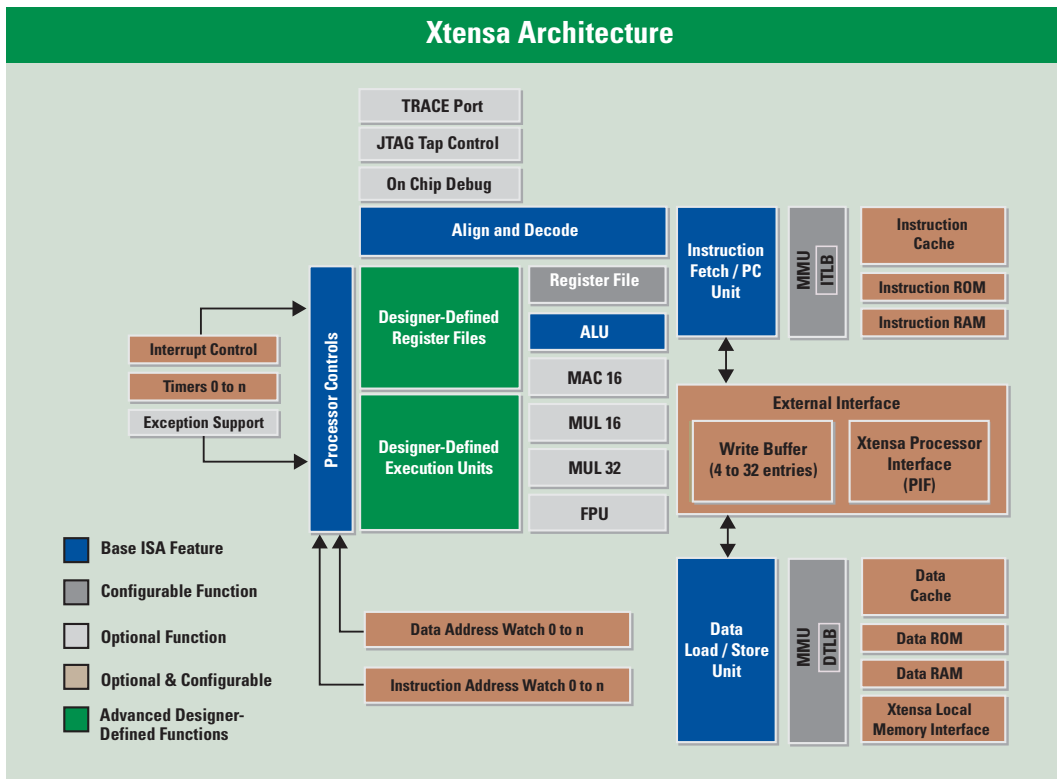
Xtensa Architecture

TRACE Port

JTAG Tap Control

On Chip Debug

Align and Decode

Instruction Fetch / PC Unit

MMU

ITLB

Instruction Cache

Instruction ROM

Instruction RAM

Processor Controls

Designer-Defined Register Files

Register File

ALU

MAC 16

MUL 16

MUL 32

FPU

Designer-Defined Execution Units

Interrupt Control

Timers 0 to n

Exception Support

External Interface

Write Buffer (4 to 32 entries)

Xtensa Processor Interface (PIF)

Base ISA Feature

Configurable Function

Optional Function

Optional & Configurable

Advanced Designer-Defined Functions

Data Address Watch 0 to n

Instruction Address Watch 0 to n

Data Load / Store Unit

MMU

DTLB

Data Cache

Data ROM

Data RAM

Xtensa Local Memory Interface